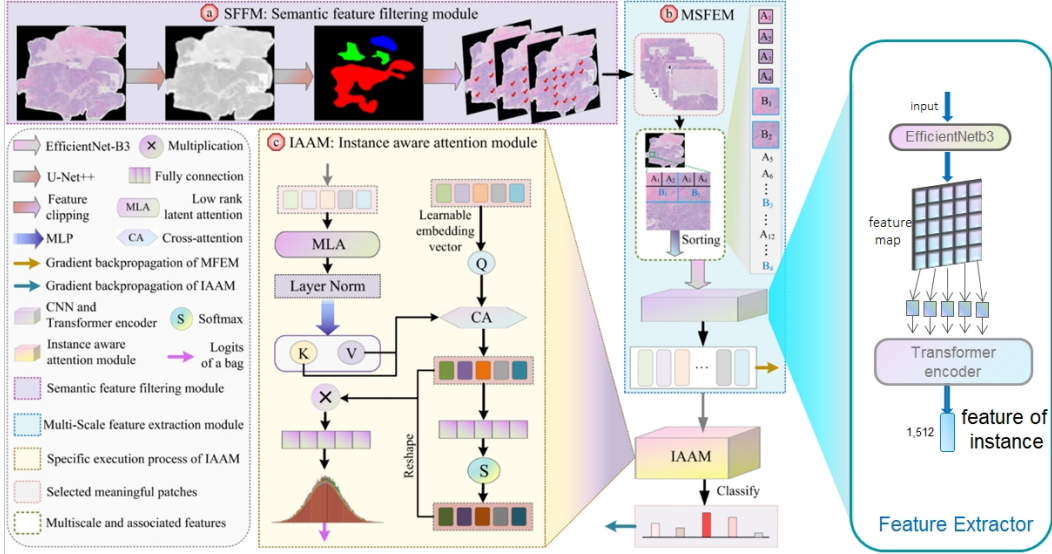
a SFFM: Semantic feature filtering module

b MSFEM

$A_1$
$A_2$
$A_3$
$A_4$
$B_1$
$B_2$
$A_5$
$A_6$
⋮
$B_3$
⋮
$A_{12}$
⋮
$B_4$

$A_1$ $A_2$ $A_3$ $A_4$
$B_1$ $B_2$

Sorting

EfficientNet-B3
Multiplication
U-Net++
Fully connection
Feature clipping
MLA Low rank latent attention
MLP
CA Cross-attention
Gradient backpropagation of MFEM
Gradient backpropagation of IAAM
CNN and Transformer encoder
S Softmax
Instance aware attention module
Logits of a bag
Semantic feature filtering module
Multi-Scale feature extraction module
Specific execution process of IAAM
Selected meaningful patches
Multiscale and associated features

c IAAM: Instance aware attention module

MLA
Layer Norm
K
V
Learnable embedding vector
Q
CA
Reshape
S

IAAM
Classify

input
EfficientNetb3
feature map
Transformer encoder
1,512
feature of instance
Feature Extractor